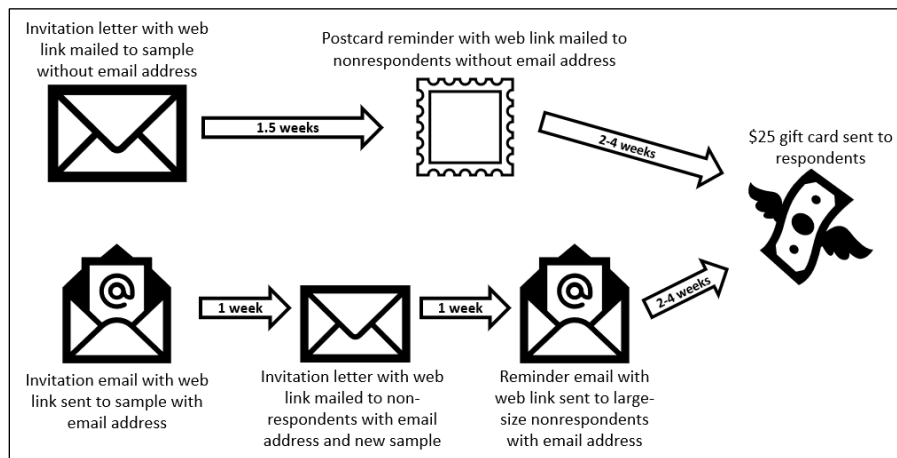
Invitation letter with web link mailed to sample without email address

1.5 weeks

Postcard reminder with web link mailed to nonrespondents without email address

2-4 weeks

$25 gift card sent to respondents

@

1 week

1 week

@

2-4 weeks

Invitation email with web link sent to sample with email address

Invitation letter with web link mailed to nonrespondents with email address and new sample

Reminder email with web link sent to large-size nonrespondents with email address